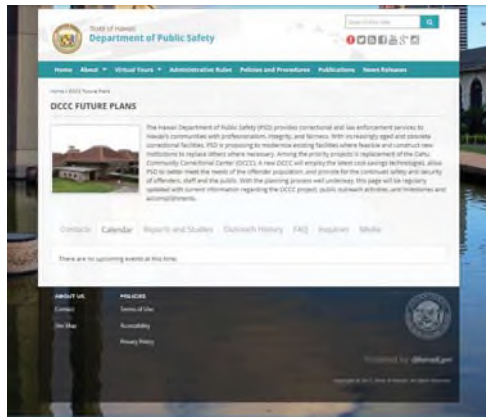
State of Hawaii
Department of Public Safety

Search this site

Home About Virtual Tours Administrative Rules Policies and Procedures Publications News Releases

Home / OCCC Future Plans

OCCC FUTURE PLANS

The Hawaii Department of Public Safety (PSD) provides correctional and law enforcement services to Hawaii's communities with professionalism, integrity, and fairness. With increasingly aged and obsolete correctional facilities, PSD is proposing to modernize existing facilities where feasible and construct new institutions to replace others where necessary. Among the priority projects is replacement of the Oahu Community Correctional Center (OCCC). A new OCCC will employ the latest cost-savings technologies, allow PSD to better meet the needs of the offender population, and provide for the continued safety and security of offenders, staff and the public. With the planning process well underway, this page will be regularly updated with current information regarding the OCCC project, public outreach activities, and milestones and accomplishments.

Contacts Calendar Reports and Studies Outreach History FAQ Inquiries Media

There are no upcoming events at this time.

ABOUT US
Contact
Site Map

POLICIES
Terms of Use
Accessibility
Privacy Policy

Powered by Hawaii.gov

Copyright © 2017, State of Hawaii. All rights reserved.